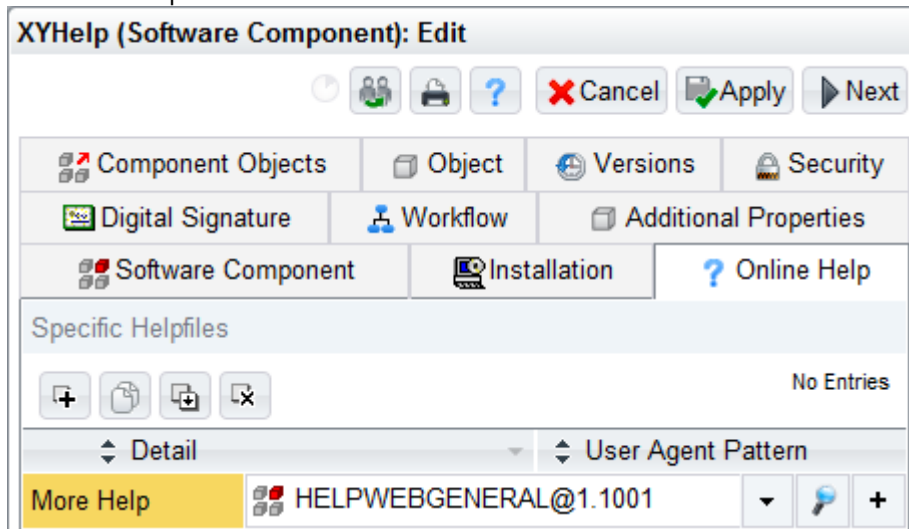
XYHelp (Software Component): Edit

? Cancel Apply Next

Component Objects | Object | Versions | Security
Digital Signature | Workflow | Additional Properties
Software Component | Installation | ? Online Help

Specific Helpfiles

No Entries

| Detail | User Agent Pattern |
|---|---|
| More Help | HELPWEBGENERAL@1.1001 + |